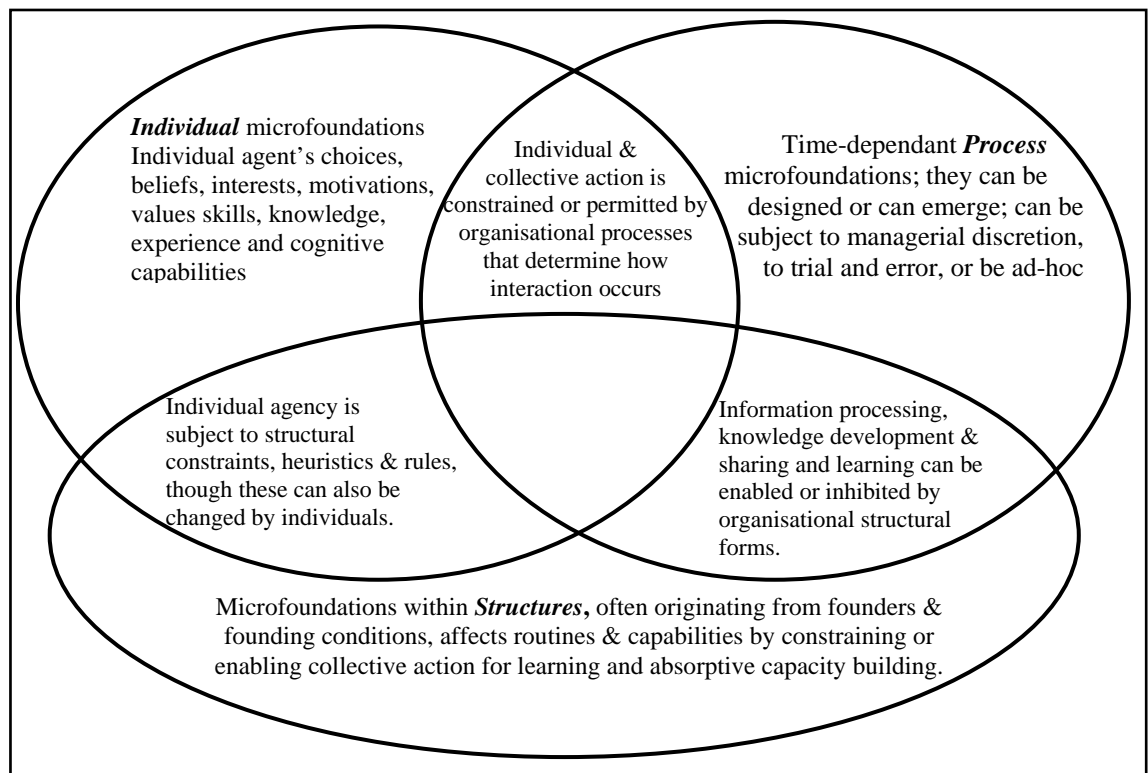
Individual microfoundations Individual agent's choices, beliefs, interests, motivations, values skills, knowledge, experience and cognitive capabilities

Individual & collective action is constrained or permitted by organisational processes that determine how interaction occurs

Time-dependant Process microfoundations; they can be designed or can emerge; can be subject to managerial discretion, to trial and error, or be ad-hoc

Individual agency is subject to structural constraints, heuristics & rules, though these can also be changed by individuals.

Information processing, knowledge development & sharing and learning can be enabled or inhibited by organisational structural forms.

Microfoundations within Structures, often originating from founders & founding conditions, affects routines & capabilities by constraining or enabling collective action for learning and absorptive capacity building.